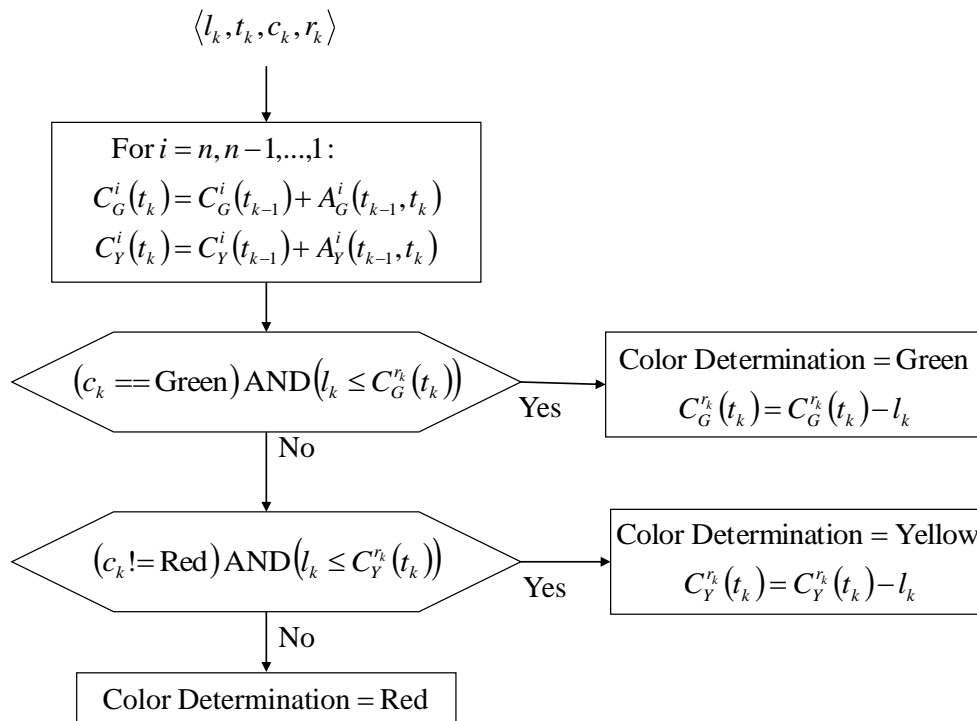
$\langle l_k, t_k, c_k, r_k \rangle$

For $i = n, n-1, ..., 1$:
$C_G^i(t_k) = C_G^i(t_{k-1}) + A_G^i(t_{k-1}, t_k)$
$C_Y^i(t_k) = C_Y^i(t_{k-1}) + A_Y^i(t_{k-1}, t_k)$

$(c_k == \text{Green}) \text{AND} (l_k \le C_G^{r_k}(t_k))$

Yes

Color Determination = Green
$C_G^{r_k}(t_k) = C_G^{r_k}(t_k) - l_k$

No

$(c_k != \text{Red}) \text{AND} (l_k \le C_Y^{r_k}(t_k))$

Yes

Color Determination = Yellow
$C_Y^{r_k}(t_k) = C_Y^{r_k}(t_k) - l_k$

No

Color Determination = Red